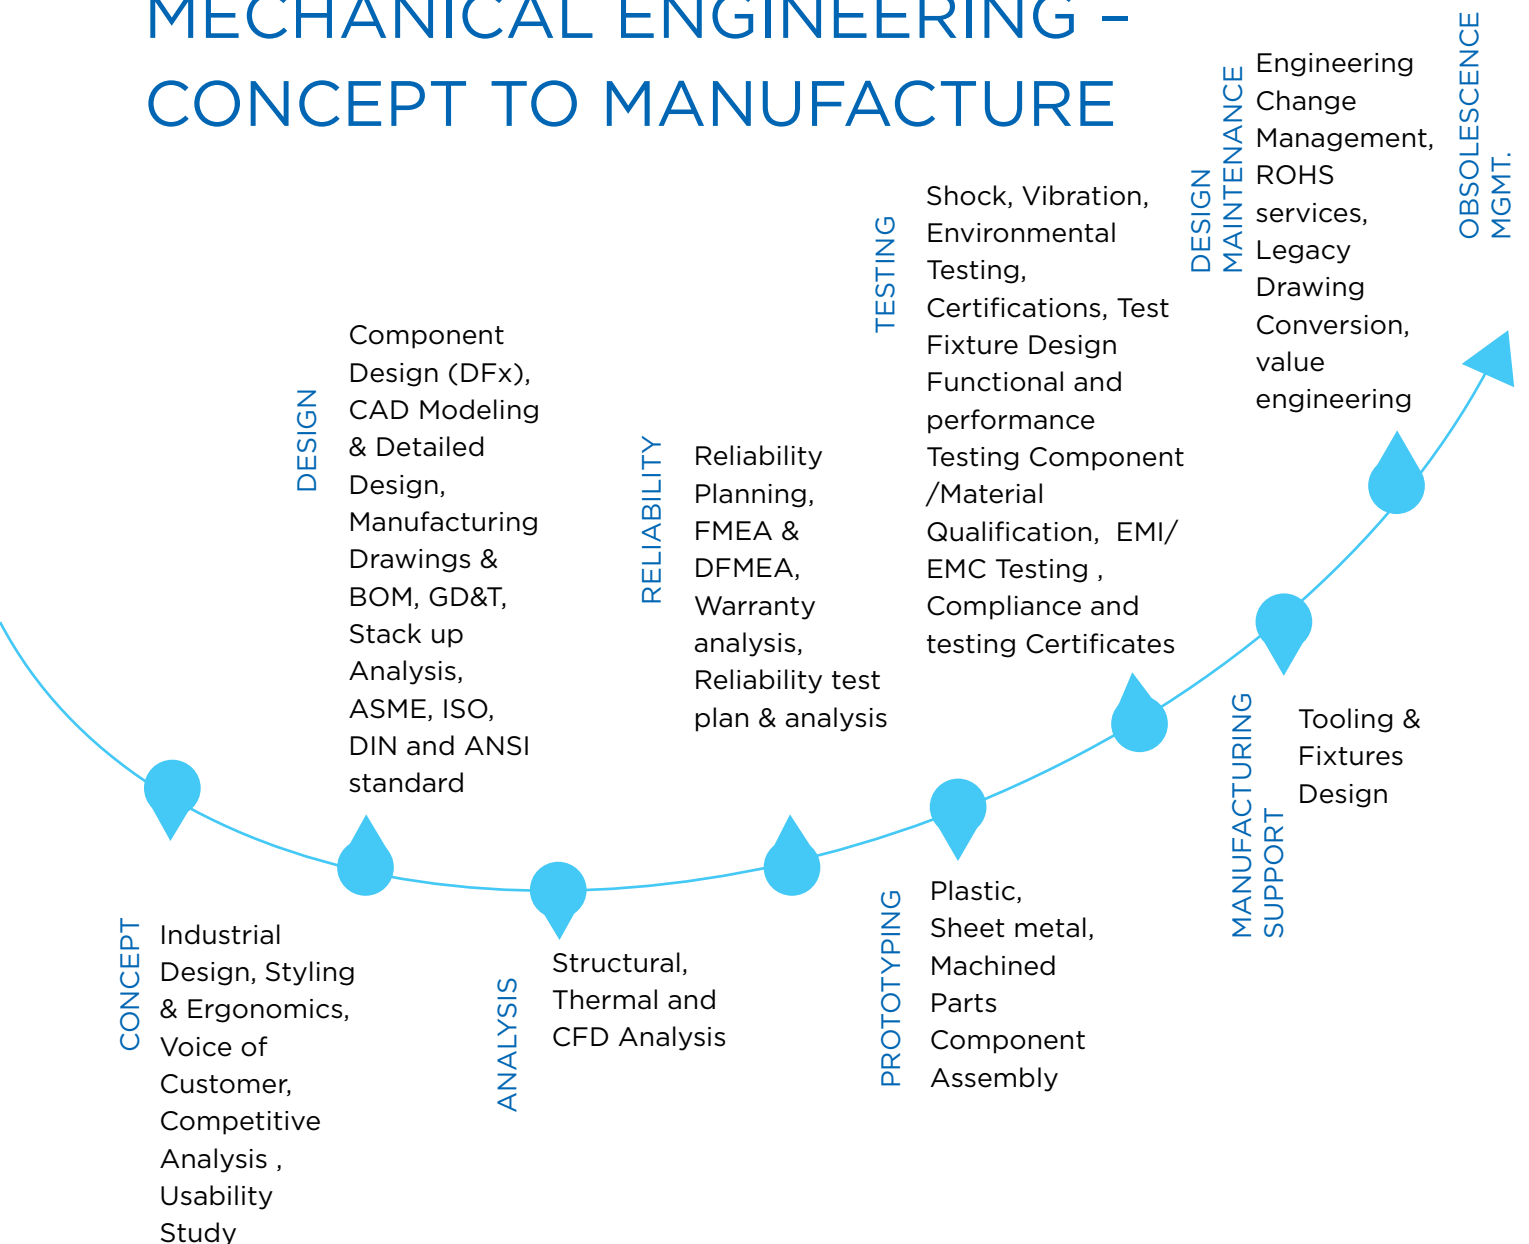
MECHANICAL ENGINEERING – CONCEPT TO MANUFACTURE

CONCEPT

Industrial Design, Styling & Ergonomics, Voice of Customer, Competitive Analysis , Usability Study

DESIGN

Component Design (DFx), CAD Modeling & Detailed Design, Manufacturing Drawings & BOM, GD&T, Stack up Analysis, ASME, ISO, DIN and ANSI standard

ANALYSIS

Structural, Thermal and CFD Analysis

RELIABILITY

Reliability Planning, FMEA & DFMEA, Warranty analysis, Reliability test plan & analysis

PROTOTYPING

Plastic, Sheet metal, Machined Parts Component Assembly

TESTING

Shock, Vibration, Environmental Testing, Certifications, Test Fixture Design Functional and performance Testing Component /Material Qualification, EMI/ EMC Testing , Compliance and testing Certificates

MANUFACTURING SUPPORT

Tooling & Fixtures Design

DESIGN MAINTENANCE

Engineering Change Management, ROHS services, Legacy Drawing Conversion, value engineering

OBSOLESCENCE MGMT.